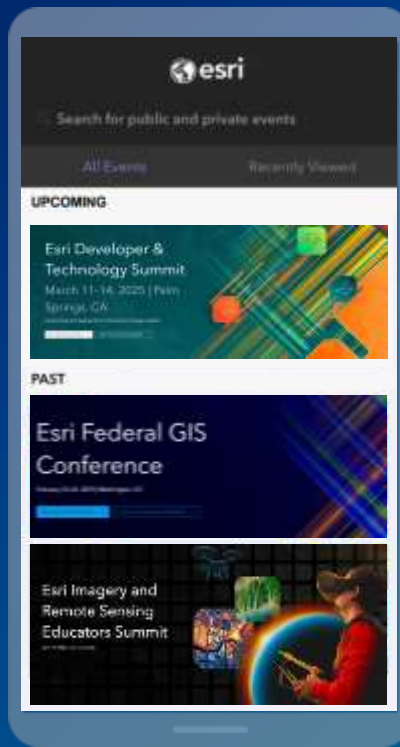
esri

Search for public and private events

All Events

Recently Viewed

UPCOMING

Esri Developer & Technology Summit

March 11–14, 2025 | Palm Springs, CA

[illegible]

PAST

Esri Federal GIS Conference

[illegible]

Esri Imagery and Remote Sensing Educators Summit

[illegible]